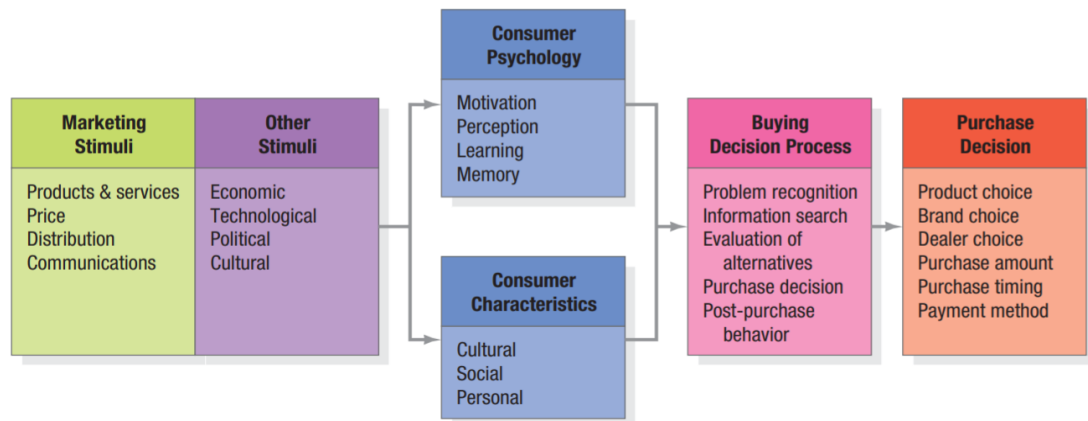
Marketing Stimuli

Products & services
Price
Distribution
Communications

Other Stimuli

Economic
Technological
Political
Cultural

Consumer Psychology

Motivation
Perception
Learning
Memory

Consumer Characteristics

Cultural
Social
Personal

Buying Decision Process

Problem recognition
Information search
Evaluation of alternatives
Purchase decision
Post-purchase behavior

Purchase Decision

Product choice
Brand choice
Dealer choice
Purchase amount
Purchase timing
Payment method